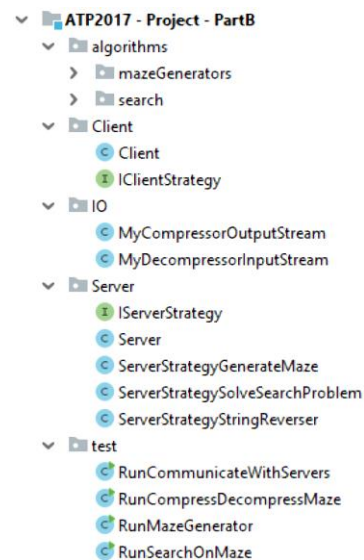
ATP2017 - Project - PartB
algorithms
mazeGenerators
search
Client
C Client
I IClientStrategy
IO
C MyCompressorOutputStream
C MyDecompressorInputStream
Server
I IServerStrategy
C Server
C ServerStrategyGenerateMaze
C ServerStrategySolveSearchProblem
C ServerStrategyStringReverser
test
C RunCommunicateWithServers
C RunCompressDecompressMaze
C RunMazeGenerator
C RunSearchOnMaze